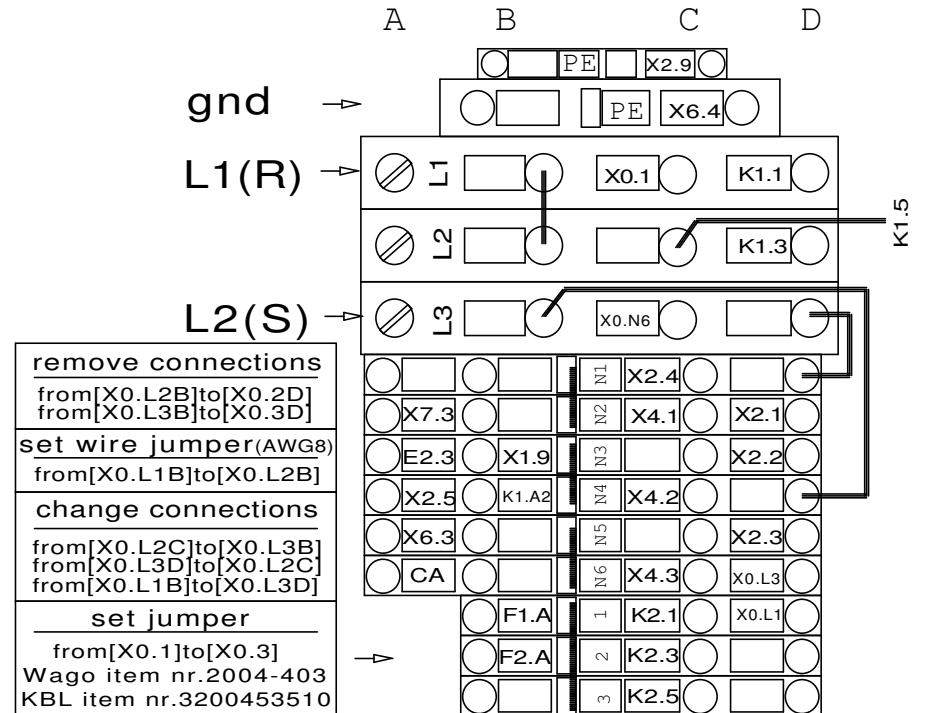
A B C D

PE X2.9

gnd PE X6.4

L1(R) L1 X0.1 K1.1

L2 K1.3 K1.5

L2(S) L3 X0.N6

remove connections
from[X0.L2B]to[X0.2D]
from[X0.L3B]to[X0.3D]

set wire jumper(AWG8)
from[X0.L1B]to[X0.L2B]

change connections
from[X0.L2C]to[X0.L3B]
from[X0.L3D]to[X0.L2C]
from[X0.L1B]to[X0.L3D]

set jumper
from[X0.1]to[X0.3]
Wago item nr.2004-403
KBL item nr.3200453510

| | | | | |
|---|---|---|---|---|
| | | N1 | X2.4 | |
| X7.3 | | N2 | X4.1 | X2.1 |
| E2.3 | X1.9 | N3 | | X2.2 |
| X2.5 | K1.A2 | N4 | X4.2 | |
| X6.3 | | N5 | | X2.3 |
| CA | | N6 | X4.3 | X0.L3 |
| | F1.A | 1 | K2.1 | X0.L1 |
| | F2.A | 2 | K2.3 | |
| | | 3 | K2.5 | |